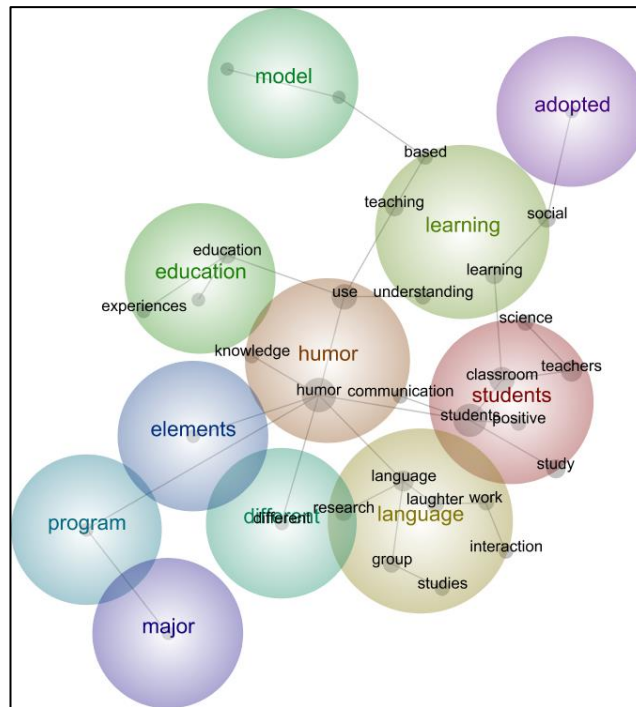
model
adopted
based
teaching
learning
social
education
education
experiences
learning
use
understanding
science
knowledge
humor
classroom
teachers
students
humor
communication
students
positive
elements
study
language
laughter
work
research
different
different
language
program
interaction
group
studies
major